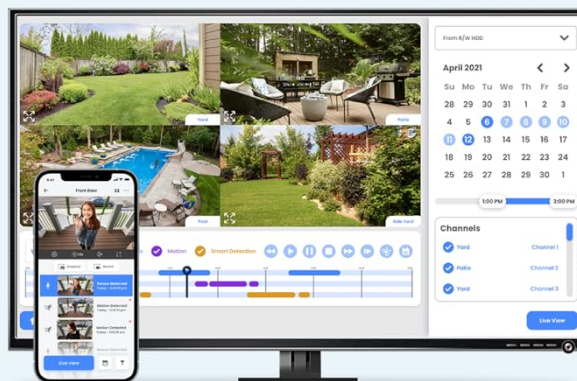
From R/W HDD

April 2021

| Su | Mo | Tu | We | Th | Fr | Sa |
|---|---|---|---|---|---|---|
| 28 | 29 | 30 | 31 | 1 | 2 | 3 |
| 4 | 5 | 6 | 7 | 8 | 9 | 10 |
| 11 | 12 | 13 | 14 | 15 | 16 | 17 |
| 18 | 19 | 20 | 21 | 22 | 23 | 24 |
| 25 | 26 | 27 | 28 | 29 | 30 | 1 |

1:00 PM

3:00 PM

Channels

Yard Channel 1

Patio Channel 2

Yard Channel 3

Live View

Yard

Patio

Pool

Side Yard

Motion

Smart Detection

Front Door

Snapshot

Record

Person Detected

Motion Detected

Motion Detected

Live View